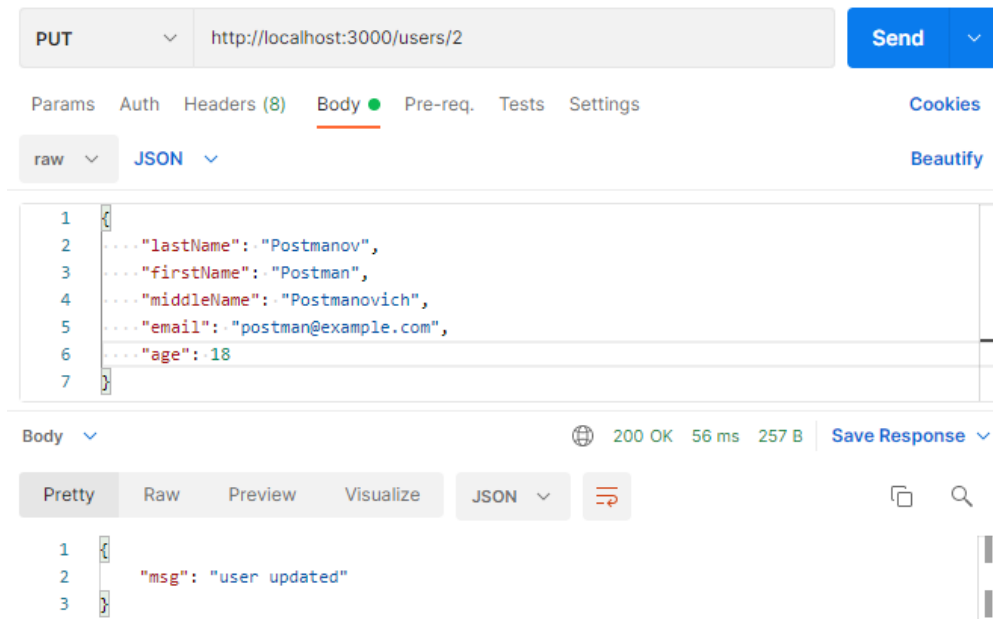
PUT http://localhost:3000/users/2 Send

Params Auth Headers (8) Body Pre-req. Tests Settings Cookies

raw JSON Beautify

1 {
2 "lastName": "Postmanov",
3 "firstName": "Postman",
4 "middleName": "Postmanovich",
5 "email": "postman@example.com",
6 "age": 18
7 }

Body 200 OK 56 ms 257 B Save Response

Pretty Raw Preview Visualize JSON

1 {
2 "msg": "user updated"
3 }